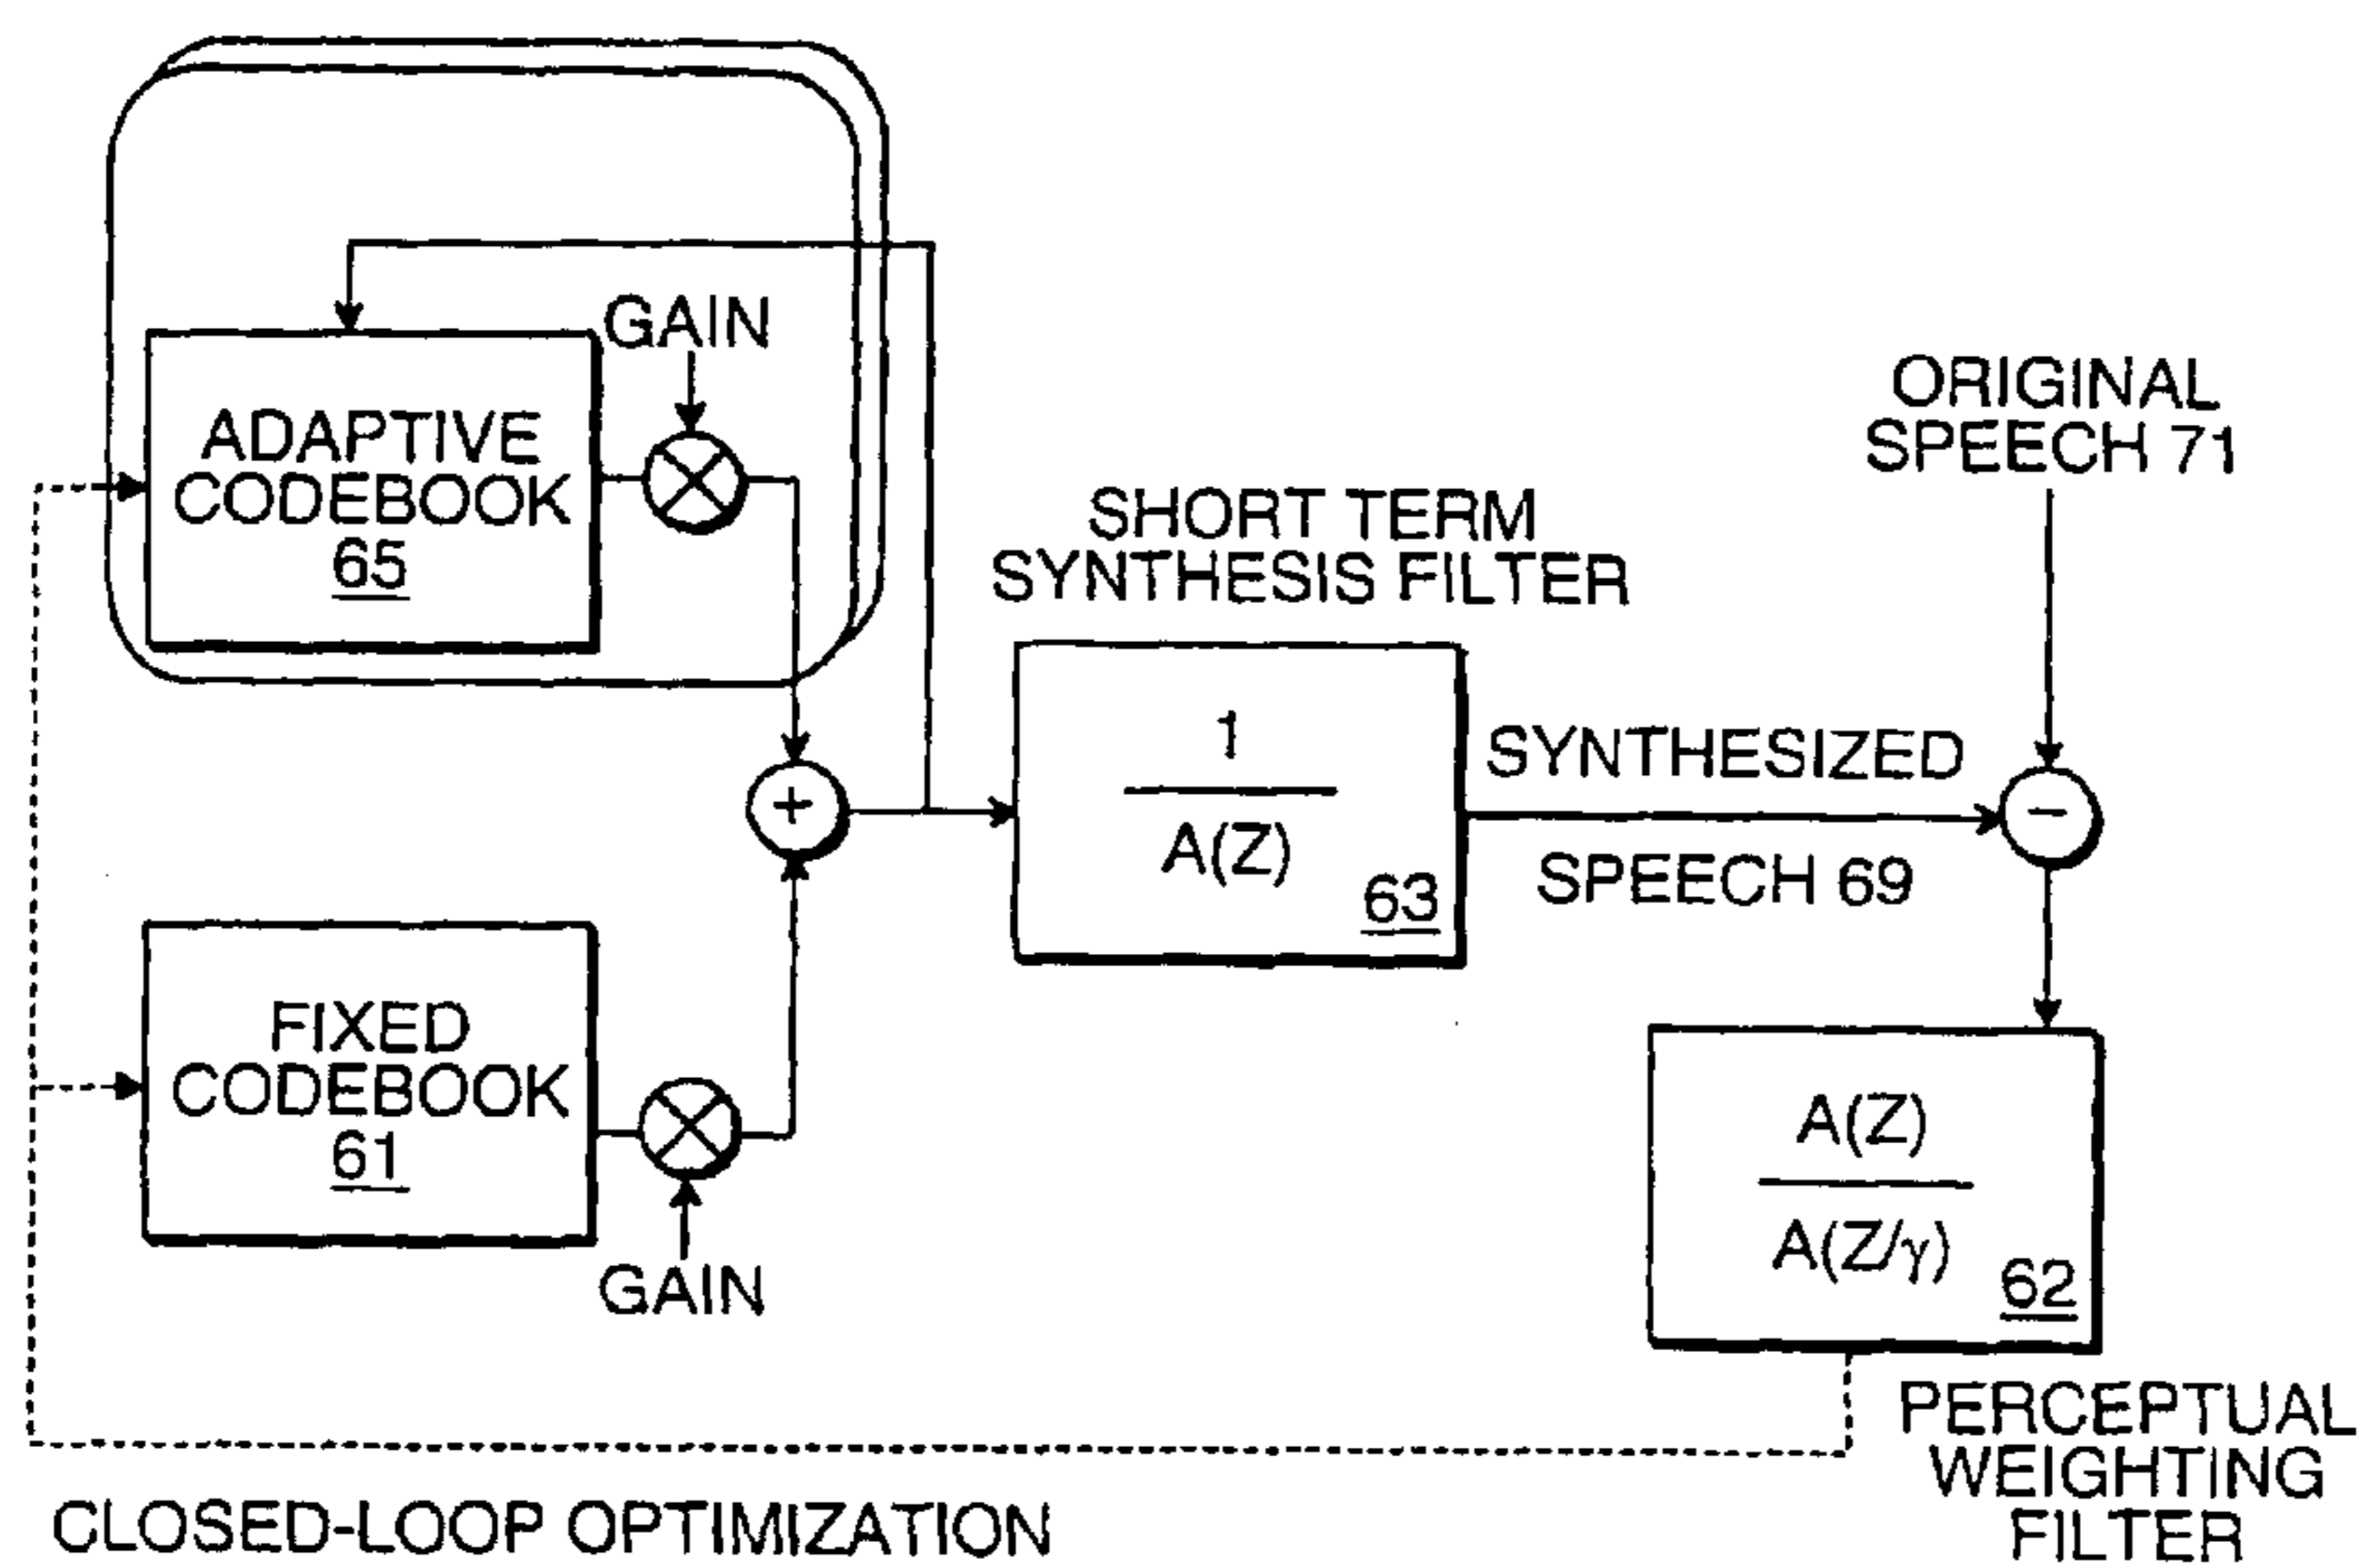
GAIN

ADAPTIVE CODEBOOK 65

ORIGINAL SPEECH 71

SHORT TERM SYNTHESIS FILTER

+

$\frac{1}{A(Z)}$

63

SYNTHESIZED SPEECH 69

−

FIXED CODEBOOK 61

$\frac{A(Z)}{A(Z/\gamma)}$

62

GAIN

PERCEPTUAL WEIGHTING FILTER

CLOSED-LOOP OPTIMIZATION